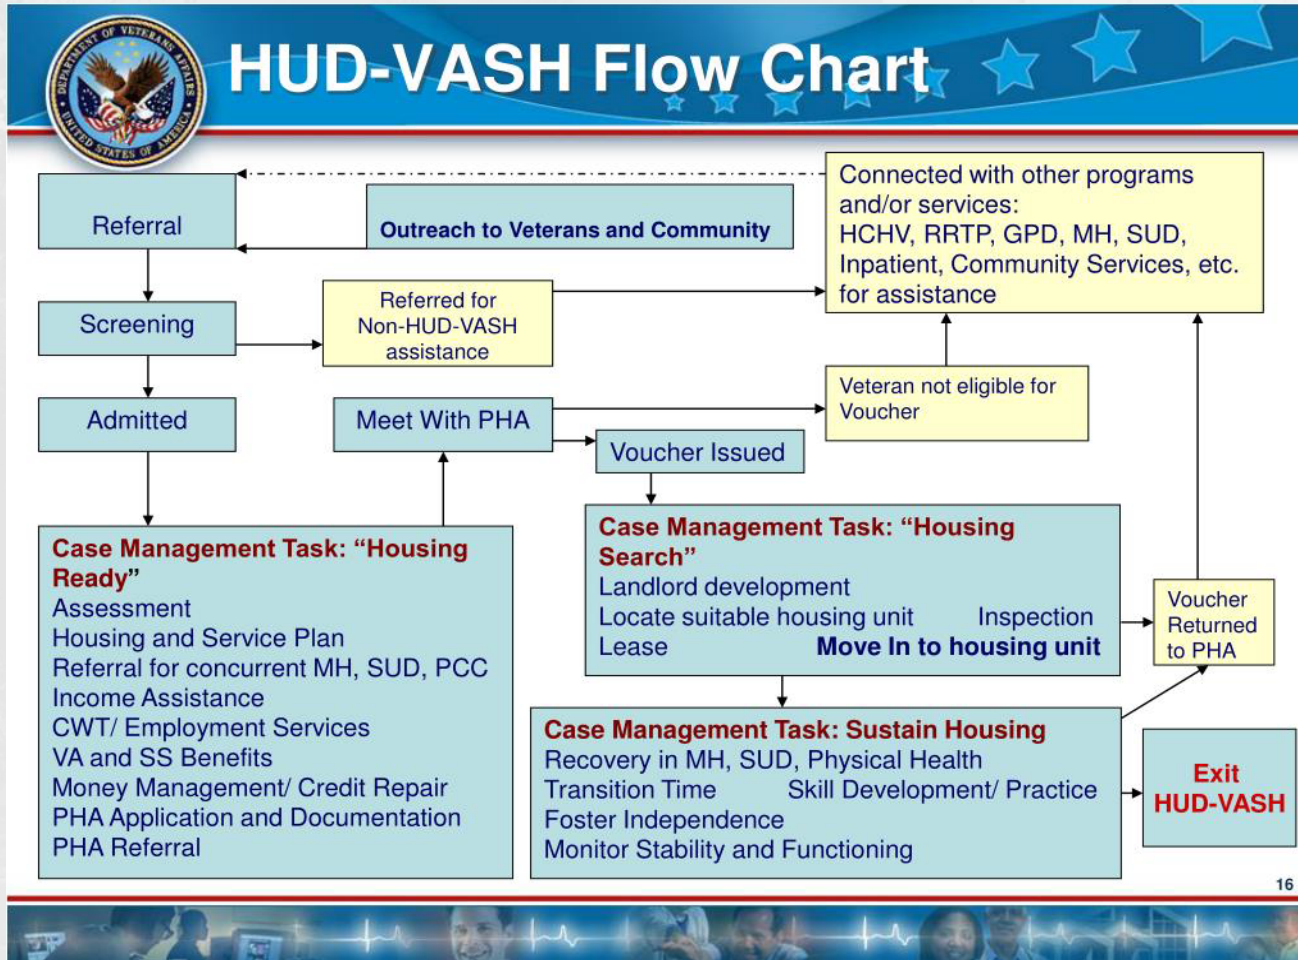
DEPARTMENT OF VETERANS AFFAIRS UNITED STATES OF AMERICA

HUD-VASH Flow Chart

Referral

Outreach to Veterans and Community

Connected with other programs and/or services: HCHV, RRTP, GPD, MH, SUD, Inpatient, Community Services, etc. for assistance

Screening

Referred for Non-HUD-VASH assistance

Admitted

Meet With PHA

Veteran not eligible for Voucher

Voucher Issued

Case Management Task: "Housing Ready"
Assessment
Housing and Service Plan
Referral for concurrent MH, SUD, PCC
Income Assistance
CWT/ Employment Services
VA and SS Benefits
Money Management/ Credit Repair
PHA Application and Documentation
PHA Referral

Case Management Task: "Housing Search"
Landlord development
Locate suitable housing unit Inspection
Lease Move In to housing unit

Voucher Returned to PHA

Case Management Task: Sustain Housing
Recovery in MH, SUD, Physical Health
Transition Time Skill Development/ Practice
Foster Independence
Monitor Stability and Functioning

Exit HUD-VASH

16